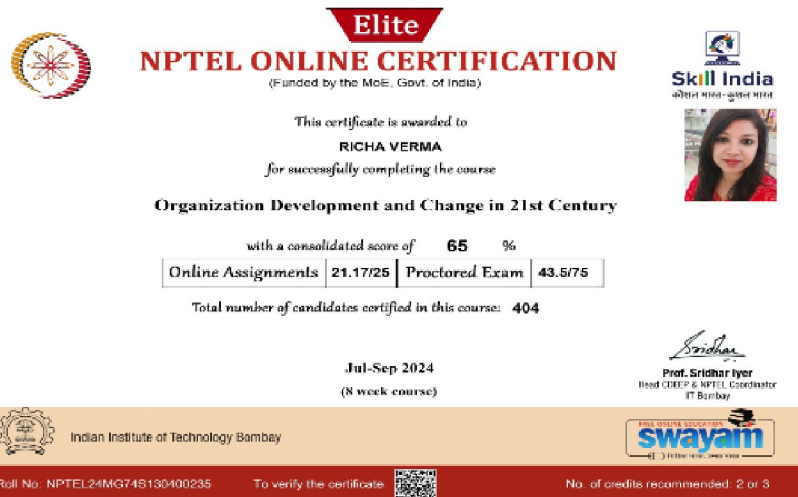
Elite

NPTEL ONLINE CERTIFICATION

(Funded by the MoE, Govt. of India)

Skill India
कौशल भारत-कुशल भारत

This certificate is awarded to

RICHA VERMA

for successfully completing the course

Organization Development and Change in 21st Century

with a consolidated score of 65 %

| Online Assignments | 21.17/25 | Proctored Exam | 43.5/75 |
|---|---|---|---|

Total number of candidates certified in this course: 404

Sridhar

Prof. Sridhar Iyer
Head CDEEP & NPTEL Coordinator
IIT Bombay

Jul-Sep 2024

(8 week course)

Indian Institute of Technology Bombay

FREE ONLINE EDUCATION
swayam
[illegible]

Roll No: NPTEL24MG74S130400235 To verify the certificate No. of credits recommended: 2 or 3